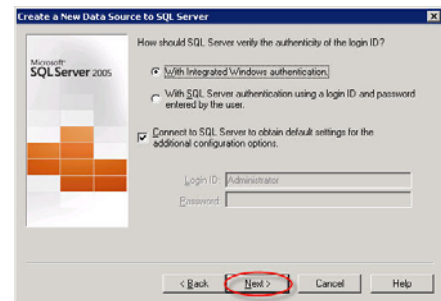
Create a New Data Source to SQL Server

Microsoft SQL Server 2005

How should SQL Server verify the authenticity of the login ID?

With Integrated Windows authentication.

With SQL Server authentication using a login ID and password entered by the user.

Connect to SQL Server to obtain default settings for the additional configuration options.

Login ID: Administrator

Password:

< Back

Next >

Cancel

Help